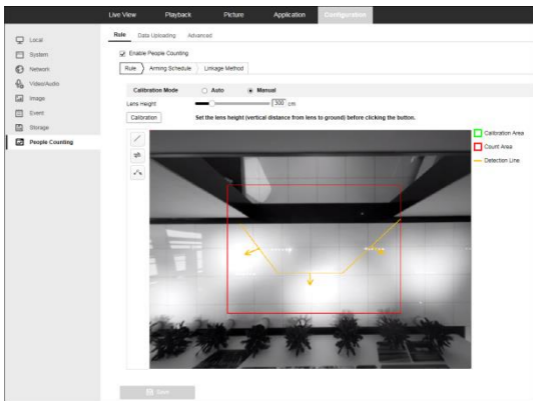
Live View Playback Picture Application Configuration

Local
System
Network
Video/Audio
Image
Event
Storage
People Counting

Rule Data Uploading Advanced

Enable People Counting

Rule Arming Schedule Linkage Method

Calibration Mode Auto Manual

Lens Height 300 cm

Calibration Set the lens height (vertical distance from lens to ground) before clicking the button.

Calibration Area
Count Area
Detection Line

Save